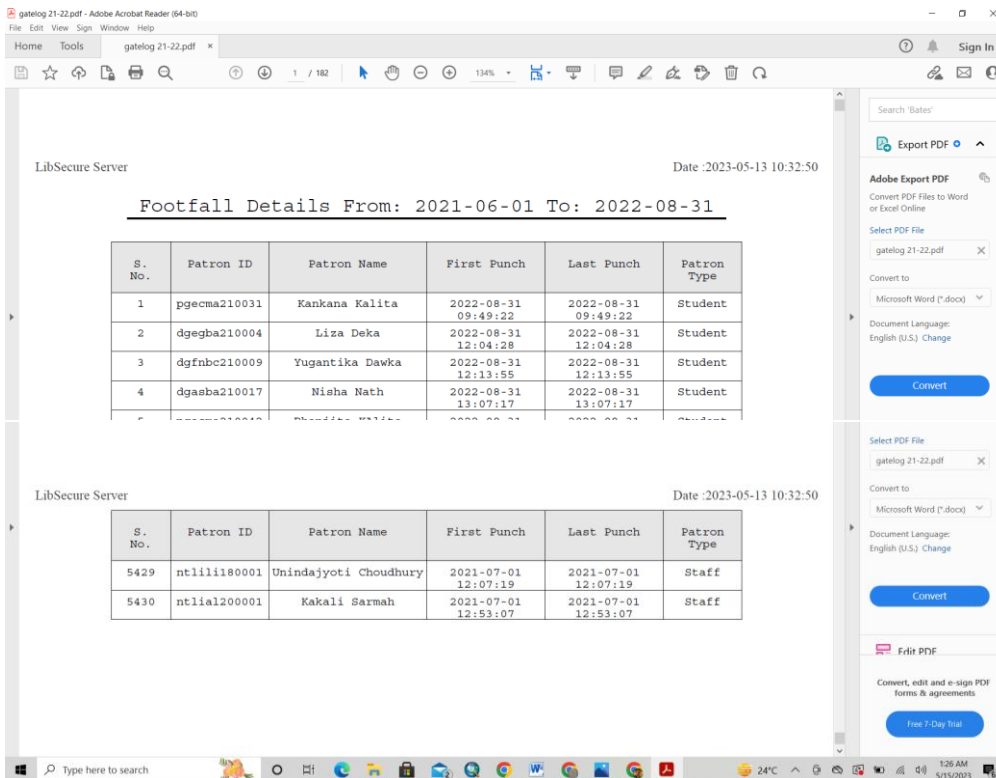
gatelog 21-22.pdf - Adobe Acrobat Reader (64-bit)
File Edit View Sign Window Help
Home Tools gatelog 21-22.pdf ×
Sign In
1 / 182 134%

LibSecure Server

Date :2023-05-13 10:32:50

Footfall Details From: 2021-06-01 To: 2022-08-31

| S. No. | Patron ID | Patron Name | First Punch | Last Punch | Patron Type |
|---|---|---|---|---|---|
| 1 | pgecma210031 | Kankana Kalita | 2022-08-31 09:49:22 | 2022-08-31 09:49:22 | Student |
| 2 | dgegba210004 | Liza Deka | 2022-08-31 12:04:28 | 2022-08-31 12:04:28 | Student |
| 3 | dgfnbc210009 | Yugantika Dawka | 2022-08-31 12:13:55 | 2022-08-31 12:13:55 | Student |
| 4 | dgasba210017 | Nisha Nath | 2022-08-31 13:07:17 | 2022-08-31 13:07:17 | Student |
| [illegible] | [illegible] | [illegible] | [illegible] | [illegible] | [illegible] |

LibSecure Server

Date :2023-05-13 10:32:50

| S. No. | Patron ID | Patron Name | First Punch | Last Punch | Patron Type |
|---|---|---|---|---|---|
| 5429 | ntlili180001 | Unindajyoti Choudhury | 2021-07-01 12:07:19 | 2021-07-01 12:07:19 | Staff |
| 5430 | ntlial200001 | Kakali Sarmah | 2021-07-01 12:53:07 | 2021-07-01 12:53:07 | Staff |

Search 'Bates'
Export PDF
Adobe Export PDF
Convert PDF Files to Word or Excel Online
Select PDF File
gatelog 21-22.pdf
Convert to
Microsoft Word (*.docx)
Document Language:
English (U.S.) Change
Convert
Select PDF File
gatelog 21-22.pdf
Convert to
Microsoft Word (*.docx)
Document Language:
English (U.S.) Change
Convert
Edit PDF
Convert, edit and e-sign PDF forms & agreements
Free 7-Day Trial

Type here to search
24°C
1:26 AM
5/15/2023